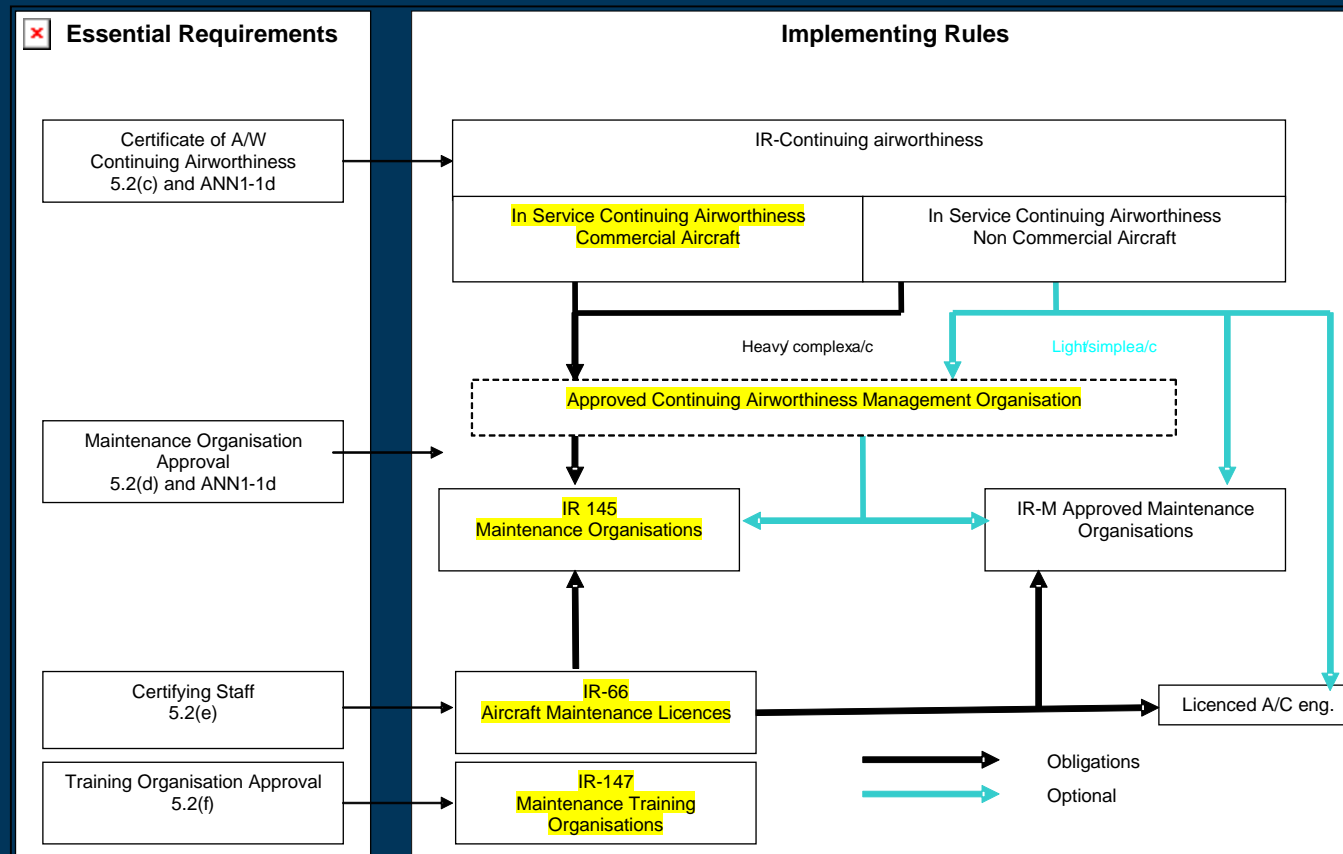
Essential Requirements

Implementing Rules

Certificate of A/W Continuing Airworthiness 5.2(c) and ANN1-1d

IR-Continuing airworthiness

In Service Continuing Airworthiness Commercial Aircraft

In Service Continuing Airworthiness Non Commercial Aircraft

Heavy/ complexa/c

Light/simplea/c

Approved Continuing Airworthiness Management Organisation

Maintenance Organisation Approval 5.2(d) and ANN1-1d

IR 145 Maintenance Organisations

IR-M Approved Maintenance Organisations

Certifying Staff 5.2(e)

IR-66 Aircraft Maintenance Licences

Licenced A/C eng.

Training Organisation Approval 5.2(f)

IR-147 Maintenance Training Organisations

Obligations

Optional